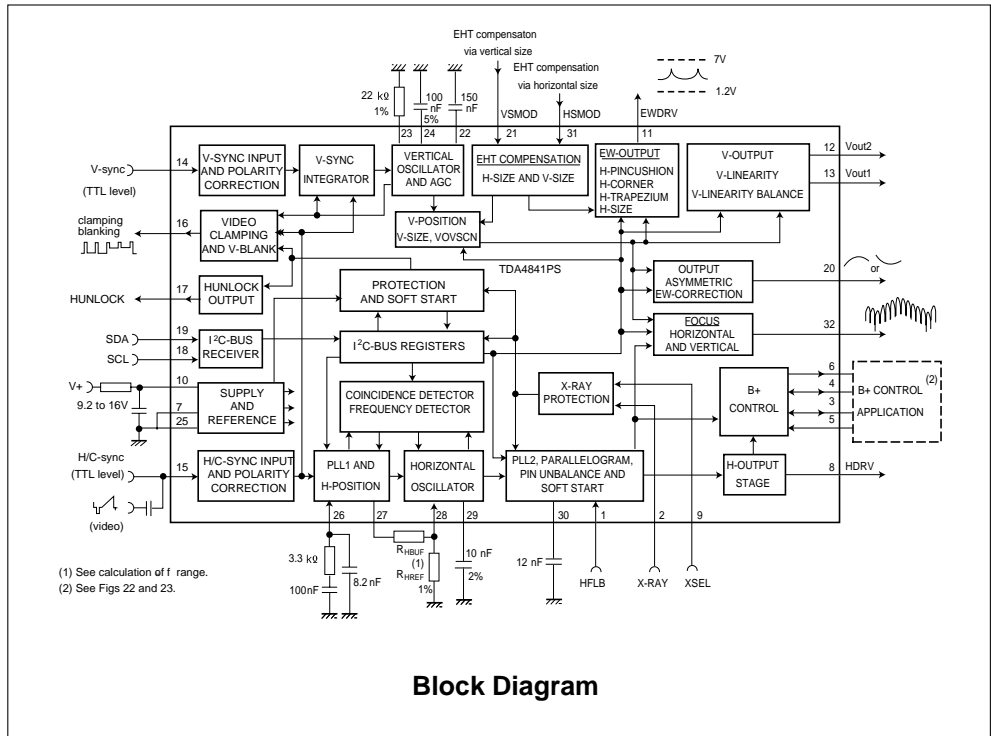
EHT compensaton
via vertical size

EHT compensation
via horizontal size

7V
1.2V

22 kΩ
1%

100
nF
5%

150
nF

23 24 22

VSMOD
21

HSMOD
31

EWDRV
11

V-sync
(TTL level)

14

V-SYNC INPUT AND POLARITY CORRECTION

V-SYNC INTEGRATOR

VERTICAL OSCILLATOR AND AGC

EHT COMPENSATION
H-SIZE AND V-SIZE

EW-OUTPUT
H-PINCUSHION
H-CORNER
H-TRAPEZIUM
H-SIZE

V-OUTPUT
V-LINEARITY
V-LINEARITY BALANCE

12 Vout2
13 Vout1

clamping
blanking

16

VIDEO CLAMPING AND V-BLANK

V-POSITION
V-SIZE, VOVSCN

TDA4841PS

HUNLOCK
17
HUNLOCK OUTPUT

PROTECTION AND SOFT START

OUTPUT ASYMMETRIC EW-CORRECTION

20 or

SDA 19
SCL 18
I$^2$C-BUS RECEIVER

I$^2$C-BUS REGISTERS

FOCUS
HORIZONTAL AND VERTICAL

32

V+ 10
9.2 to 16V
7
25

SUPPLY AND REFERENCE

COINCIDENCE DETECTOR FREQUENCY DETECTOR

X-RAY PROTECTION

B+ CONTROL

6
4
3
5

B+ CONTROL
APPLICATION
(2)

H/C-sync
(TTL level)
15

H/C-SYNC INPUT AND POLARITY CORRECTION

PLL1 AND H-POSITION

HORIZONTAL OSCILLATOR

PLL2, PARALLELOGRAM, PIN UNBALANCE AND SOFT START

H-OUTPUT STAGE

8 HDRV

(video)

26 27 28 29 30 1 2 9

3.3 kΩ
100nF
8.2 nF

R$_{HBUF}$
R$_{HREF}$
(1)
1%

10 nF
2%

12 nF

HFLB
X-RAY
XSEL

(1) See calculation of f range.
(2) See Figs 22 and 23.

Block Diagram